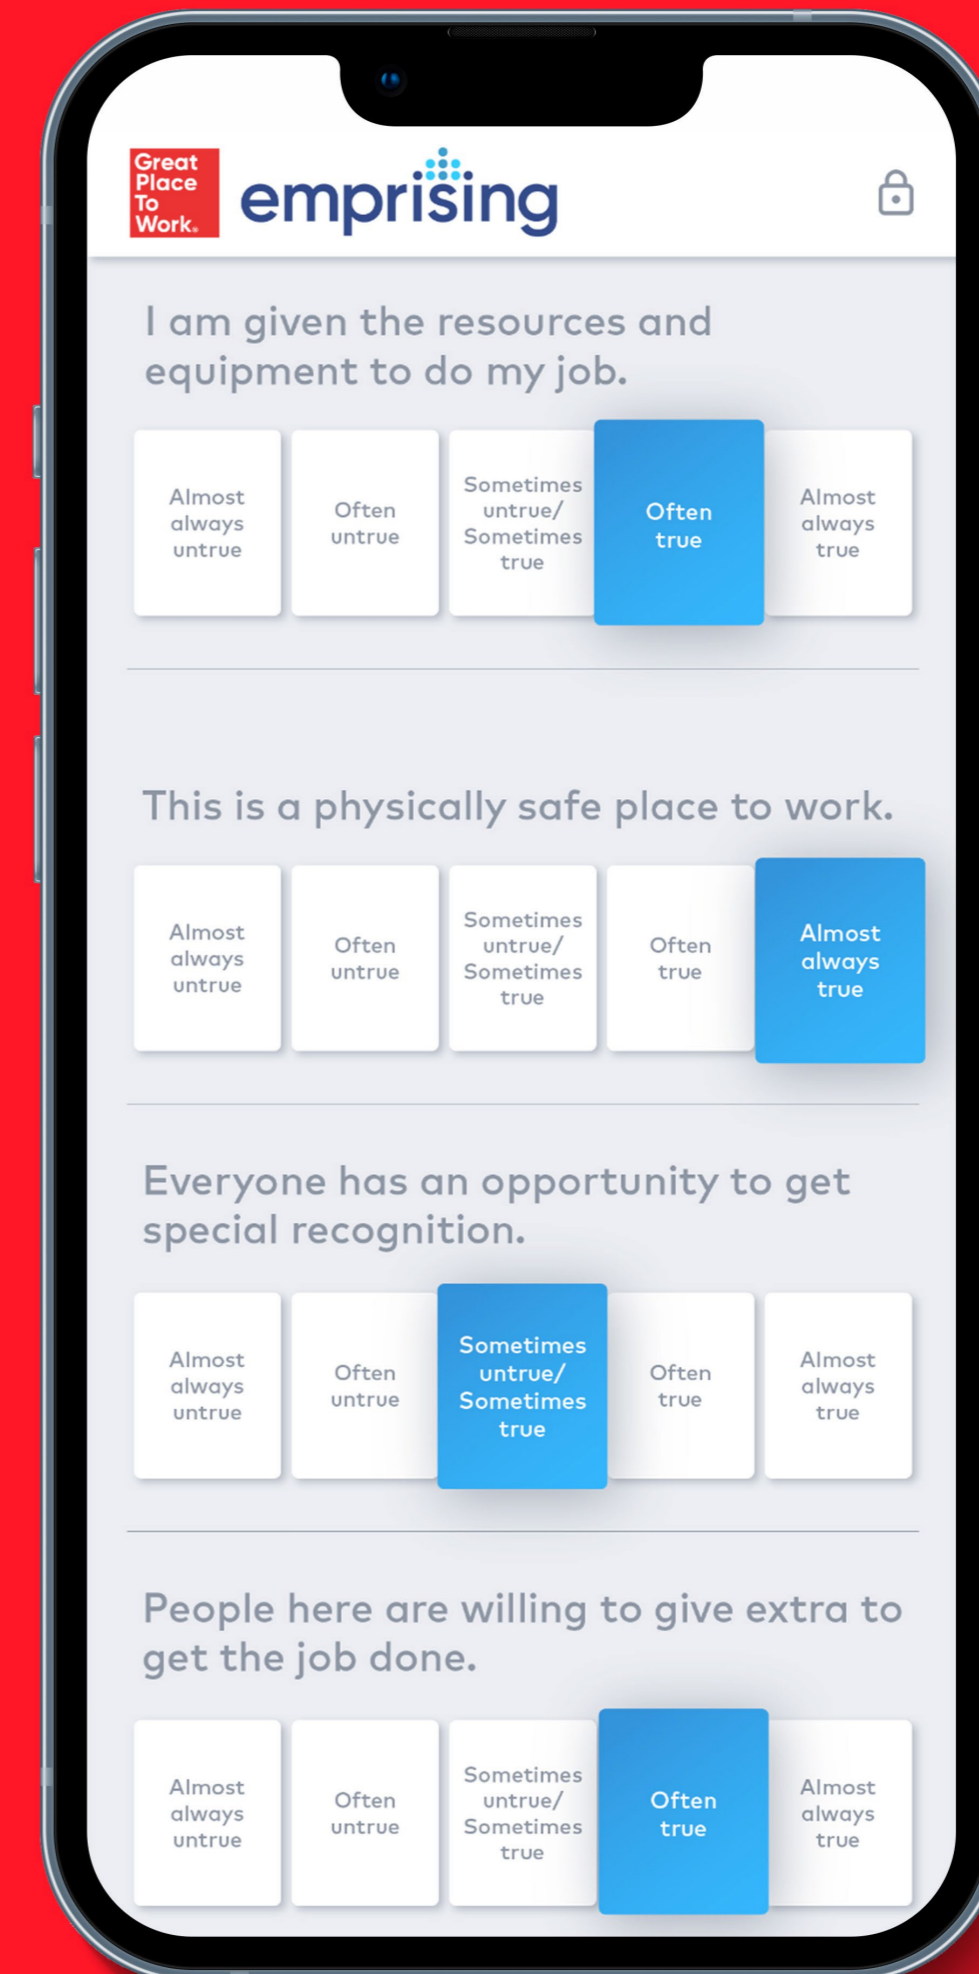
Great Place To Work.

emprising

I am given the resources and equipment to do my job.

Almost always untrue

Often untrue

Sometimes untrue/ Sometimes true

Often true

Almost always true

This is a physically safe place to work.

Almost always untrue

Often untrue

Sometimes untrue/ Sometimes true

Often true

Almost always true

Everyone has an opportunity to get special recognition.

Almost always untrue

Often untrue

Sometimes untrue/ Sometimes true

Often true

Almost always true

People here are willing to give extra to get the job done.

Almost always untrue

Often untrue

Sometimes untrue/ Sometimes true

Often true

Almost always true